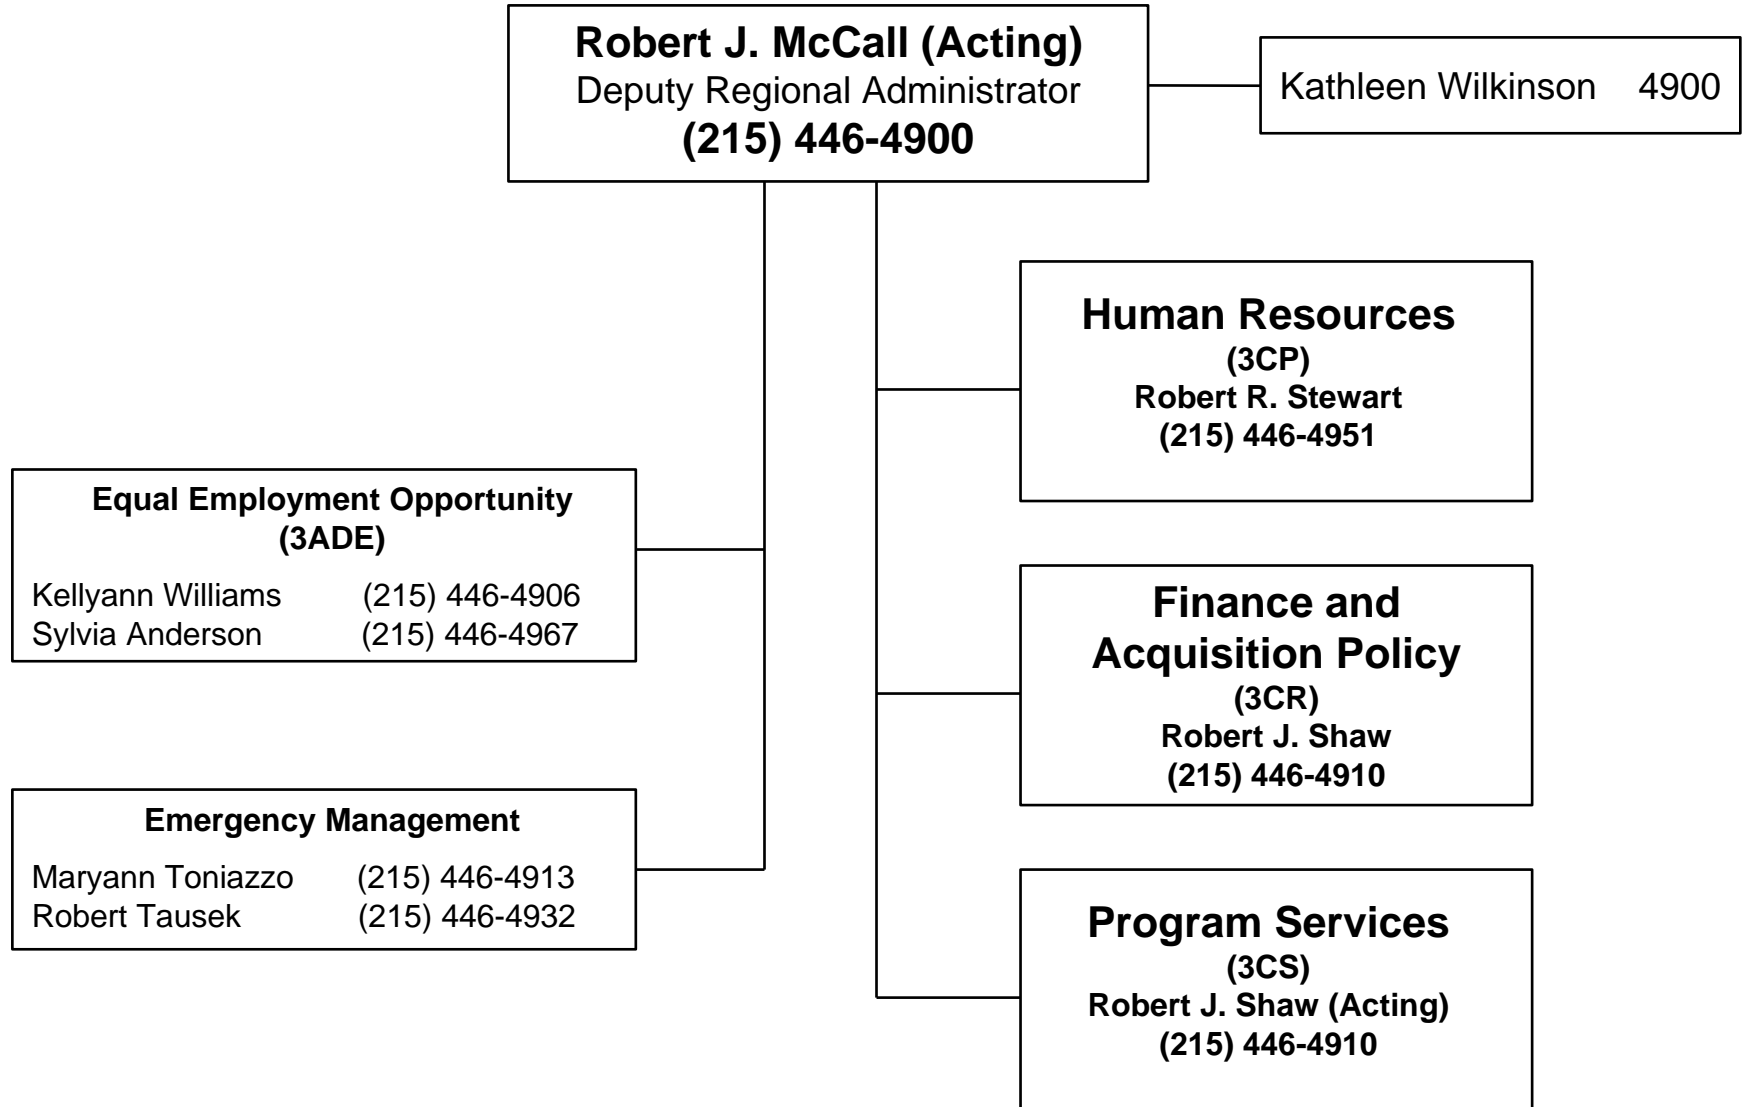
Robert J. McCall (Acting)
Deputy Regional Administrator
(215) 446-4900

Kathleen Wilkinson 4900

Human Resources
(3CP)
Robert R. Stewart
(215) 446-4951

Equal Employment Opportunity
(3ADE)
Kellyann Williams (215) 446-4906
Sylvia Anderson (215) 446-4967

Finance and Acquisition Policy
(3CR)
Robert J. Shaw
(215) 446-4910

Emergency Management
Maryann Toniazzo (215) 446-4913
Robert Tausek (215) 446-4932

Program Services
(3CS)
Robert J. Shaw (Acting)
(215) 446-4910